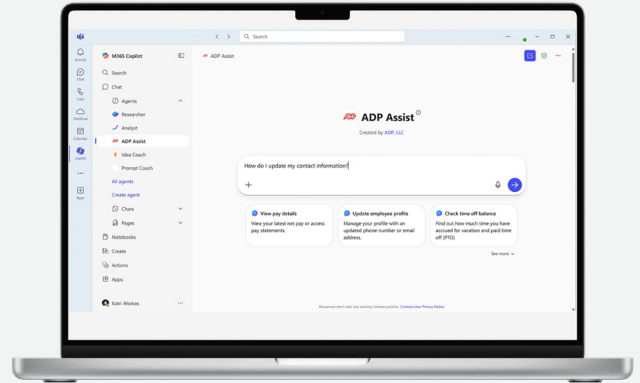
Search

Activity

Chat

Calls

OneDrive

Calendar

Copilot

Apps

M365 Copilot

Search

Chat

Agents

Researcher

Analyst

ADP Assist

Idea Coach

Prompt Coach

All agents

Create agent

Chats

Pages

Notebooks

Create

Actions

Apps

Katri Ahokas

ADP Assist

ADP Assist

Created by ADP, LLC

How do I update my contact information?

View pay details
View your latest net pay or access pay statements.

Update employee profile
Manage your profile with an updated phone number or email address.

Check time off balance
Find out how much time you have accrued for vacation and paid time off (PTO)

See more

Responses don't alter any existing Contoso policies. Contoso Use Privacy Notice